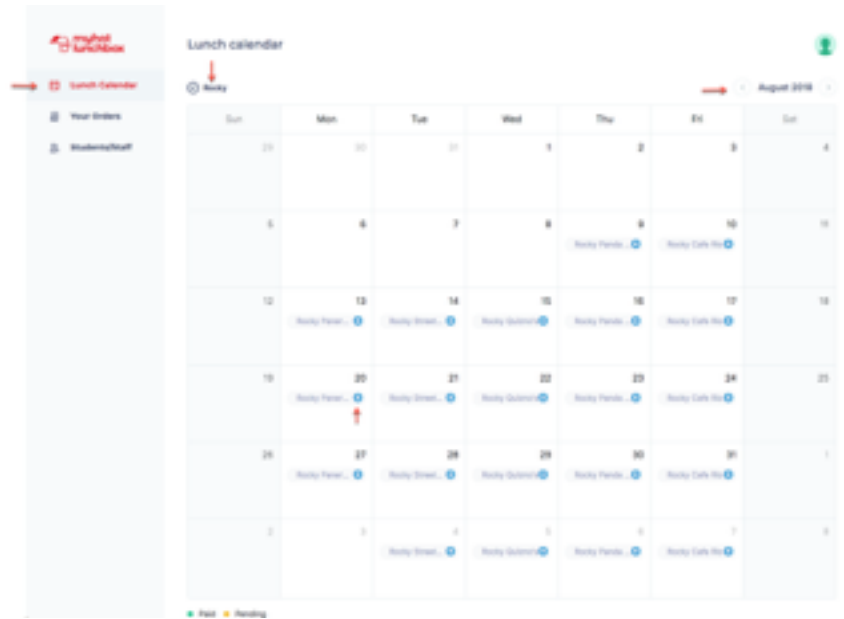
myhot lunchbox

Lunch Calendar

Your Orders

Students/Staff

Lunch calendar

Rocky

August 2018

| Sun | Mon | Tue | Wed | Thu | Fri | Sat |
|---|---|---|---|---|---|---|
| 29 | 30 | 31 | 1 | 2 | 3 | 4 |
| 5 | 6 | 7 | 8 | 9 Rocky Panda... | 10 Rocky Cafe Ro... | 11 |
| 12 | 13 Rocky Panel... | 14 Rocky Street... | 15 Rocky Quizno's | 16 Rocky Panda... | 17 Rocky Cafe Ro... | 18 |
| 19 | 20 Rocky Panel... | 21 Rocky Street... | 22 Rocky Quizno's | 23 Rocky Panda... | 24 Rocky Cafe Ro... | 25 |
| 26 | 27 Rocky Panel... | 28 Rocky Street... | 29 Rocky Quizno's | 30 Rocky Panda... | 31 Rocky Cafe Ro... | 1 |
| 2 | 3 | 4 Rocky Street... | 5 Rocky Quizno's | 6 | 7 Rocky Cafe Ro... | 8 |

Paid Pending